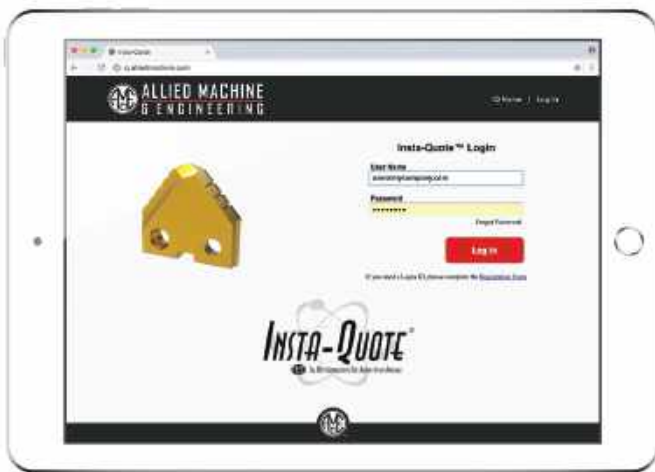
Insta-Quote
iq.alliedmachine.com
ALLIED MACHINE & ENGINEERING
Home | Log In
Insta-Quote™ Login
User Name
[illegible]
Password
•••••••••
Forgot Password
Log In
If you need a Login ID, please complete the Registration Form
INSTA-QUOTE®
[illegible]